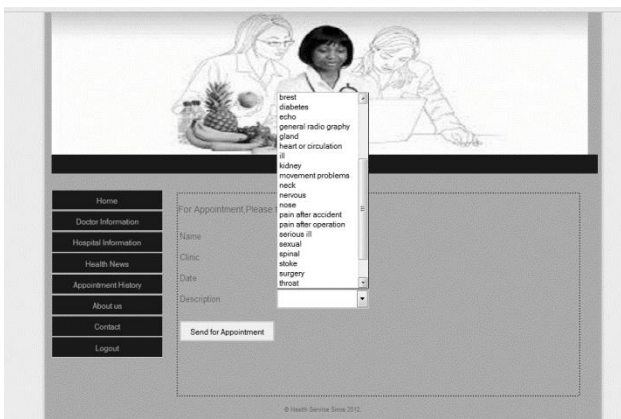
brest
diabetes
echo
general radio graphy
gland
heart or circulation
ill
kidney
movement problems
neck
nervous
nose
pain after accident
pain after operation
serious ill
sexual
spinal
stoke
surgery
throat

Home
Doctor Information
Hospital Information
Health News
Appointment History
About us
Contact
Logout

For Appointment Please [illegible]

Name
Clinic
Date
Description

Send for Appointment

© Health Service Since 2012